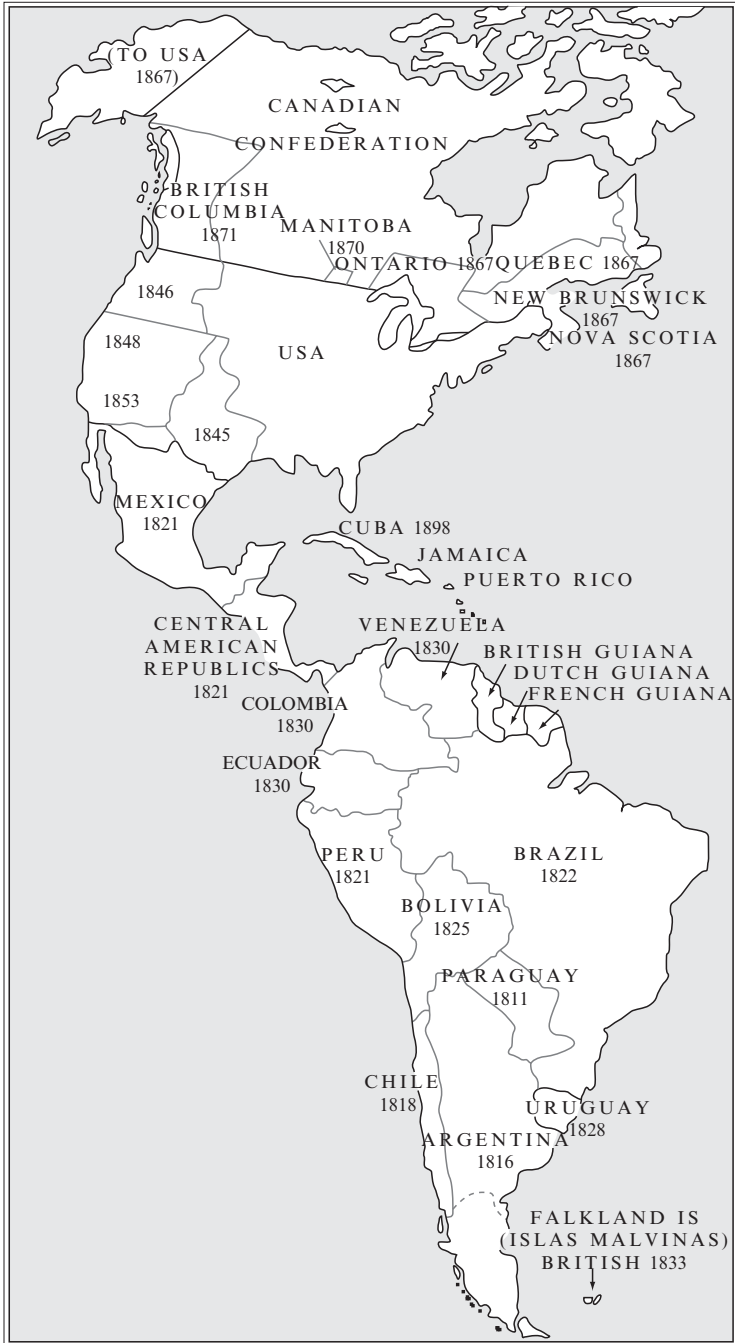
(TO USA 1867)

CANADIAN CONFEDERATION

BRITISH COLUMBIA 1871

MANITOBA 1870

ONTARIO 1867

QUEBEC 1867

NEW BRUNSWICK 1867

NOVA SCOTIA 1867

1846

1848

USA

1853

1845

MEXICO 1821

CUBA 1898

JAMAICA

PUERTO RICO

CENTRAL AMERICAN REPUBLICS 1821

VENEZUELA 1830

BRITISH GUIANA

DUTCH GUIANA

FRENCH GUIANA

COLOMBIA 1830

ECUADOR 1830

PERU 1821

BRAZIL 1822

BOLIVIA 1825

PARAGUAY 1811

CHILE 1818

URUGUAY 1828

ARGENTINA 1816

FALKLAND IS (ISLAS MALVINAS) BRITISH 1833